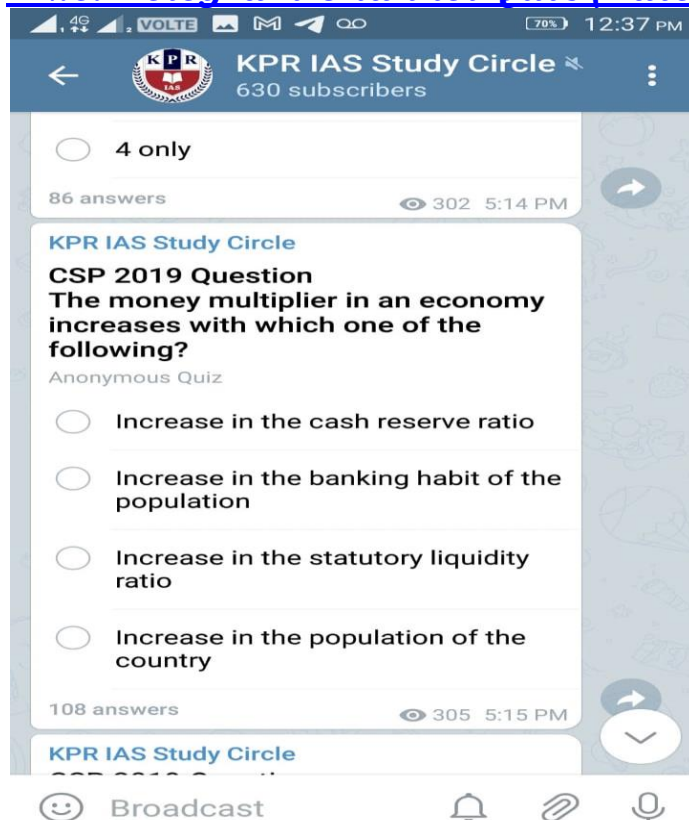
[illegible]

4G VOLTE 70% 12:37 PM

KPR IAS Study Circle
630 subscribers

4 only

86 answers 302 5:14 PM

KPR IAS Study Circle
CSP 2019 Question
The money multiplier in an economy increases with which one of the following?
Anonymous Quiz

Increase in the cash reserve ratio

Increase in the banking habit of the population

Increase in the statutory liquidity ratio

Increase in the population of the country

108 answers 305 5:15 PM

KPR IAS Study Circle
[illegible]

Broadcast